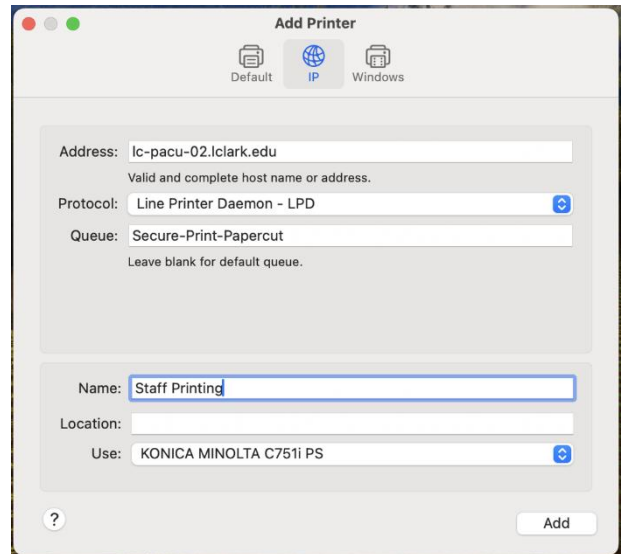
Add Printer

Default IP Windows

Address: lc-pacu-02.lclark.edu

Valid and complete host name or address.

Protocol: Line Printer Daemon - LPD

Queue: Secure-Print-Papercut

Leave blank for default queue.

Name: Staff Printing

Location:

Use: KONICA MINOLTA C751i PS

?

Add